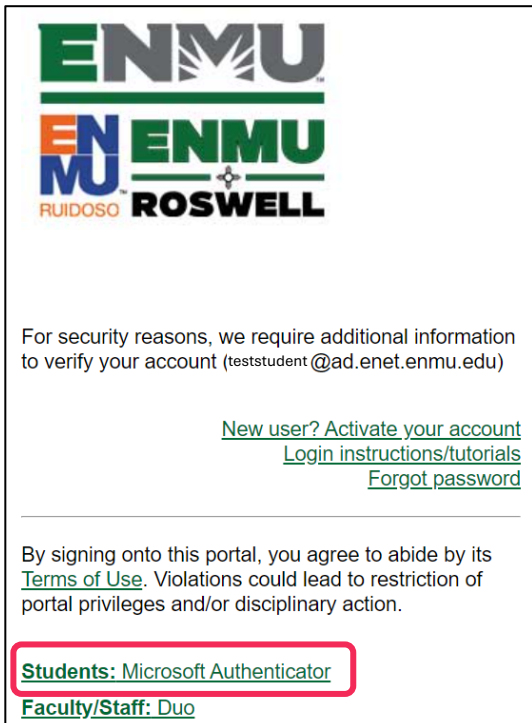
ENMU

EN MU RUIDOSO ENMU ROSWELL

For security reasons, we require additional information to verify your account (teststudent@ad.enet.enmu.edu)

New user? Activate your account
Login instructions/tutorials
Forgot password

By signing onto this portal, you agree to abide by its Terms of Use. Violations could lead to restriction of portal privileges and/or disciplinary action.

Students: Microsoft Authenticator
Faculty/Staff: Duo